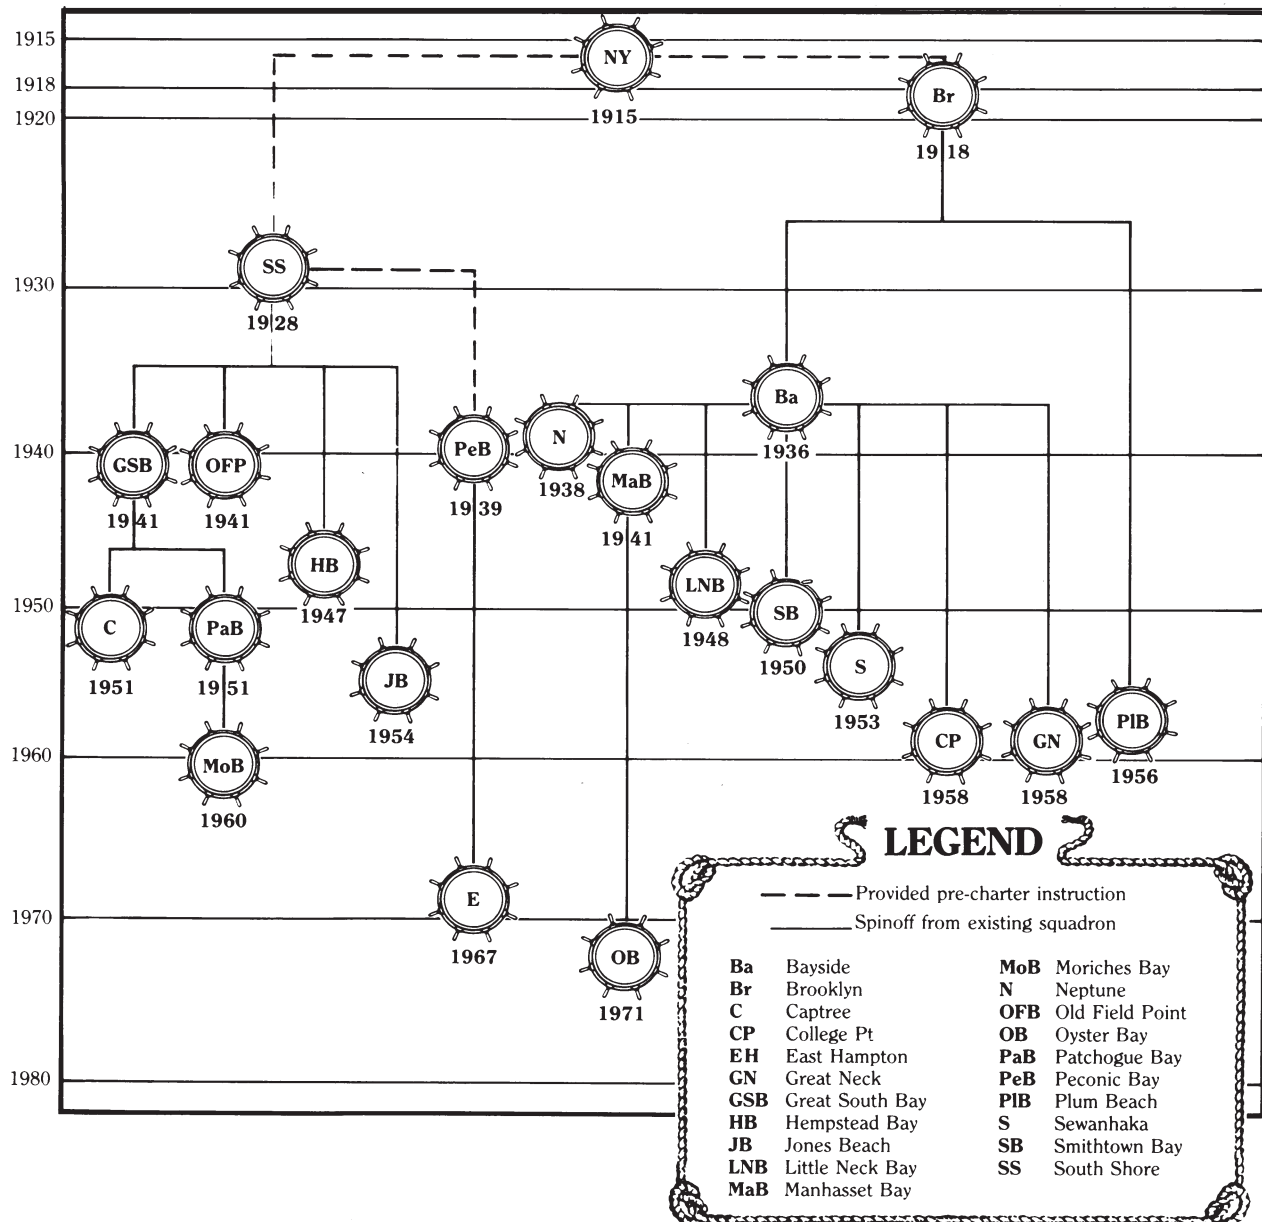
1915
1918
1920
1930
1940
1950
1960
1970
1980

NY
1915

Br
1918

SS
1928

Ba
1936

GSB
1941

OFP
1941

PeB
1939

N
1938

MaB
1941

HB
1947

LNB
1948

SB
1950

S
1953

C
1951

PaB
1951

JB
1954

CP
1958

GN
1958

PlB
1956

MoB
1960

E
1967

OB
1971

LEGEND

Provided pre-charter instruction
Spinoff from existing squadron

**Ba** Bayside
**Br** Brooklyn
**C** Captree
**CP** College Pt
**EH** East Hampton
**GN** Great Neck
**GSB** Great South Bay
**HB** Hempstead Bay
**JB** Jones Beach
**LNB** Little Neck Bay
**MaB** Manhasset Bay

**MoB** Moriches Bay
**N** Neptune
**OFB** Old Field Point
**OB** Oyster Bay
**PaB** Patchogue Bay
**PeB** Peconic Bay
**PlB** Plum Beach
**S** Sewanhaka
**SB** Smithtown Bay
**SS** South Shore